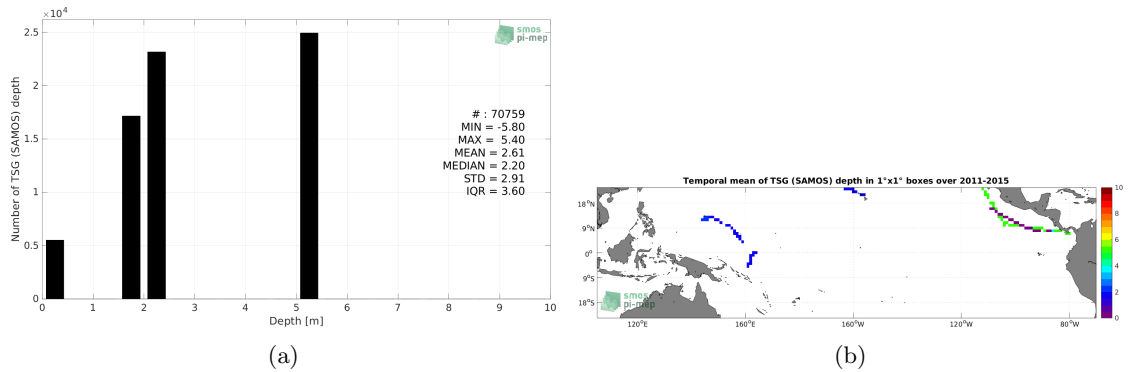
$\times 10^4$

2.5

2

1.5

1

0.5

0

Number of TSG (SAMOS) depth

smos pi-mep

# : 70759
MIN = -5.80
MAX = 5.40
MEAN = 2.61
MEDIAN = 2.20
STD = 2.91
IQR = 3.60

0 1 2 3 4 5 6 7 8 9 10

Depth [m]

(a)

Temporal mean of TSG (SAMOS) depth in 1°x1° boxes over 2011-2015

18°N
9°N
0°
9°S
18°S

120°E 160°E 160°W 120°W 80°W

smos pi-mep

10
8
6
4
2
0

(b)